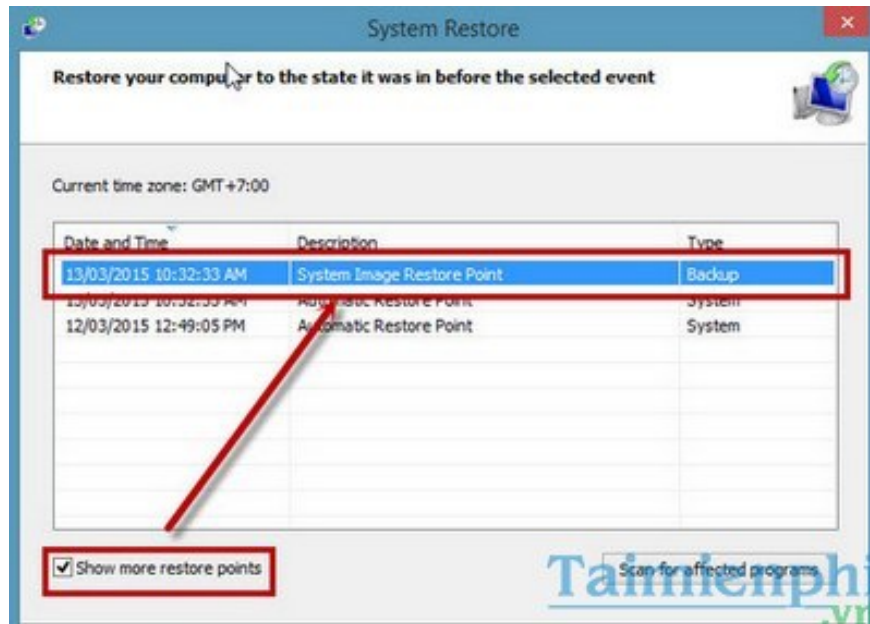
System Restore

Restore your compu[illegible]r to the state it was in before the selected event

Current time zone: GMT+7:00

| Date and Time | Description | Type |
|---|---|---|
| 13/03/2015 10:32:33 AM | System Image Restore Point | Backup |
| 13/03/2015 10:32:33 AM | Automatic Restore Point | System |
| 12/03/2015 12:49:05 PM | A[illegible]omatic Restore Point | System |

Show more restore points

Scan for affected programs

Taimienphi
.vn